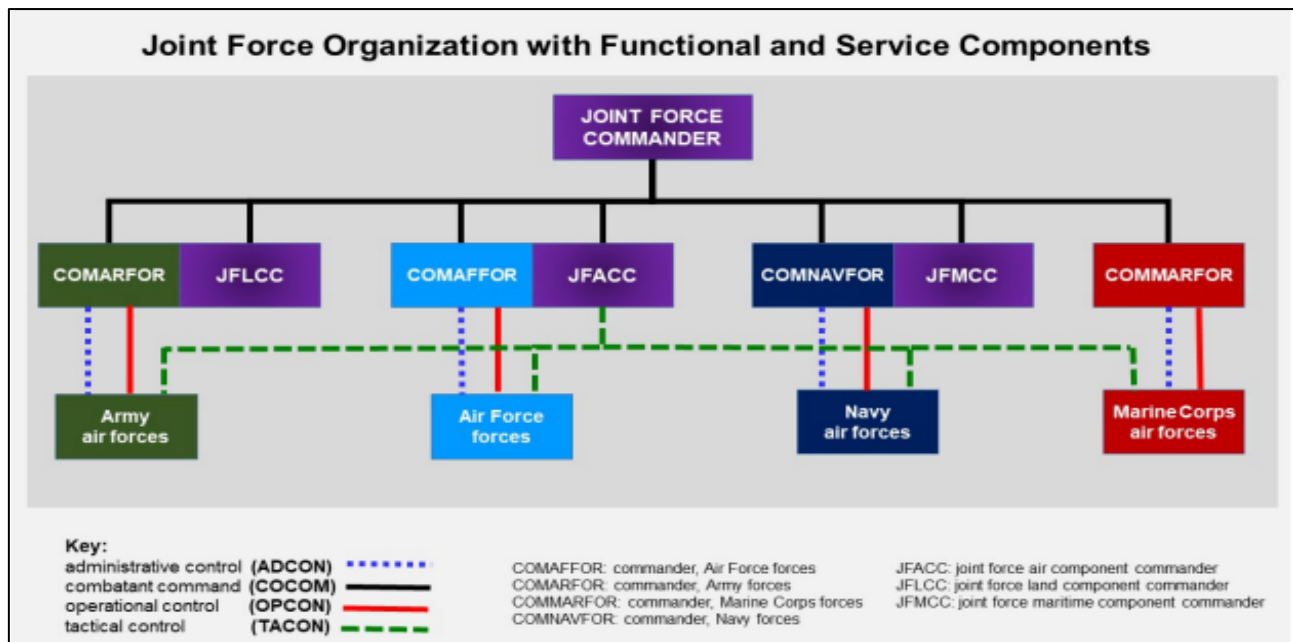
Joint Force Organization with Functional and Service Components

JOINT FORCE COMMANDER

COMARFOR JFLCC

COMAFFOR JFACC

COMNAVFOR JFMCC

COMMARFOR

Army air forces

Air Force forces

Navy air forces

Marine Corps air forces

Key:
administrative control (ADCON)
combatant command (COCOM)
operational control (OPCON)
tactical control (TACON)

COMAFFOR: commander, Air Force forces
COMARFOR: commander, Army forces
COMMARFOR: commander, Marine Corps forces
COMNAVFOR: commander, Navy forces

JFACC: joint force air component commander
JFLCC: joint force land component commander
JFMCC: joint force maritime component commander